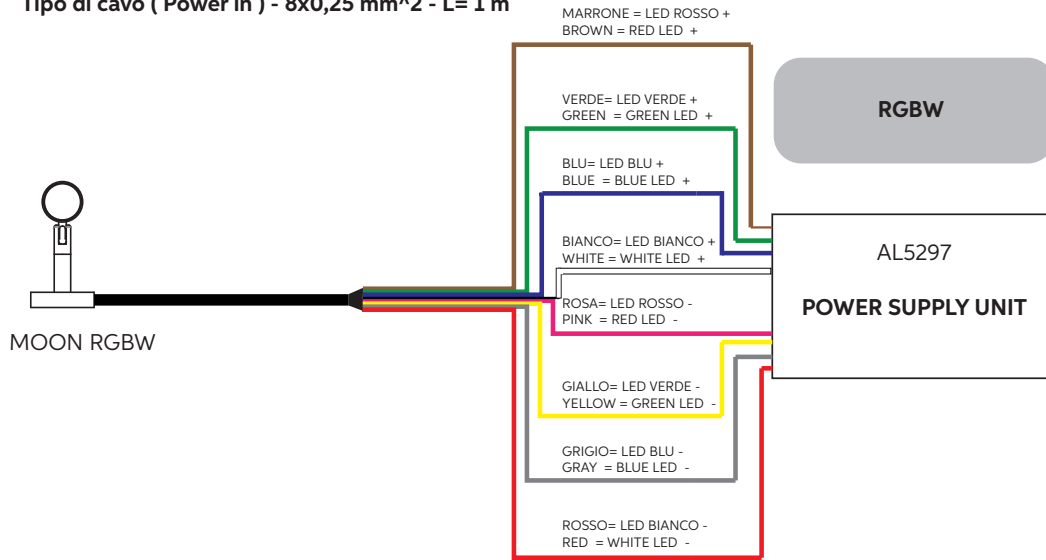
Tipo di cavo ( Power in ) - 8x0,25 mm^2 - L= 1 m

MARRONE = LED ROSSO +
BROWN = RED LED +

VERDE= LED VERDE +
GREEN = GREEN LED +

BLU= LED BLU +
BLUE = BLUE LED +

BIANCO= LED BIANCO +
WHITE = WHITE LED +

ROSA= LED ROSSO -
PINK = RED LED -

GIALLO= LED VERDE -
YELLOW = GREEN LED -

GRIGIO= LED BLU -
GRAY = BLUE LED -

ROSSO= LED BIANCO -
RED = WHITE LED -

RGBW

AL5297

POWER SUPPLY UNIT

MOON RGBW